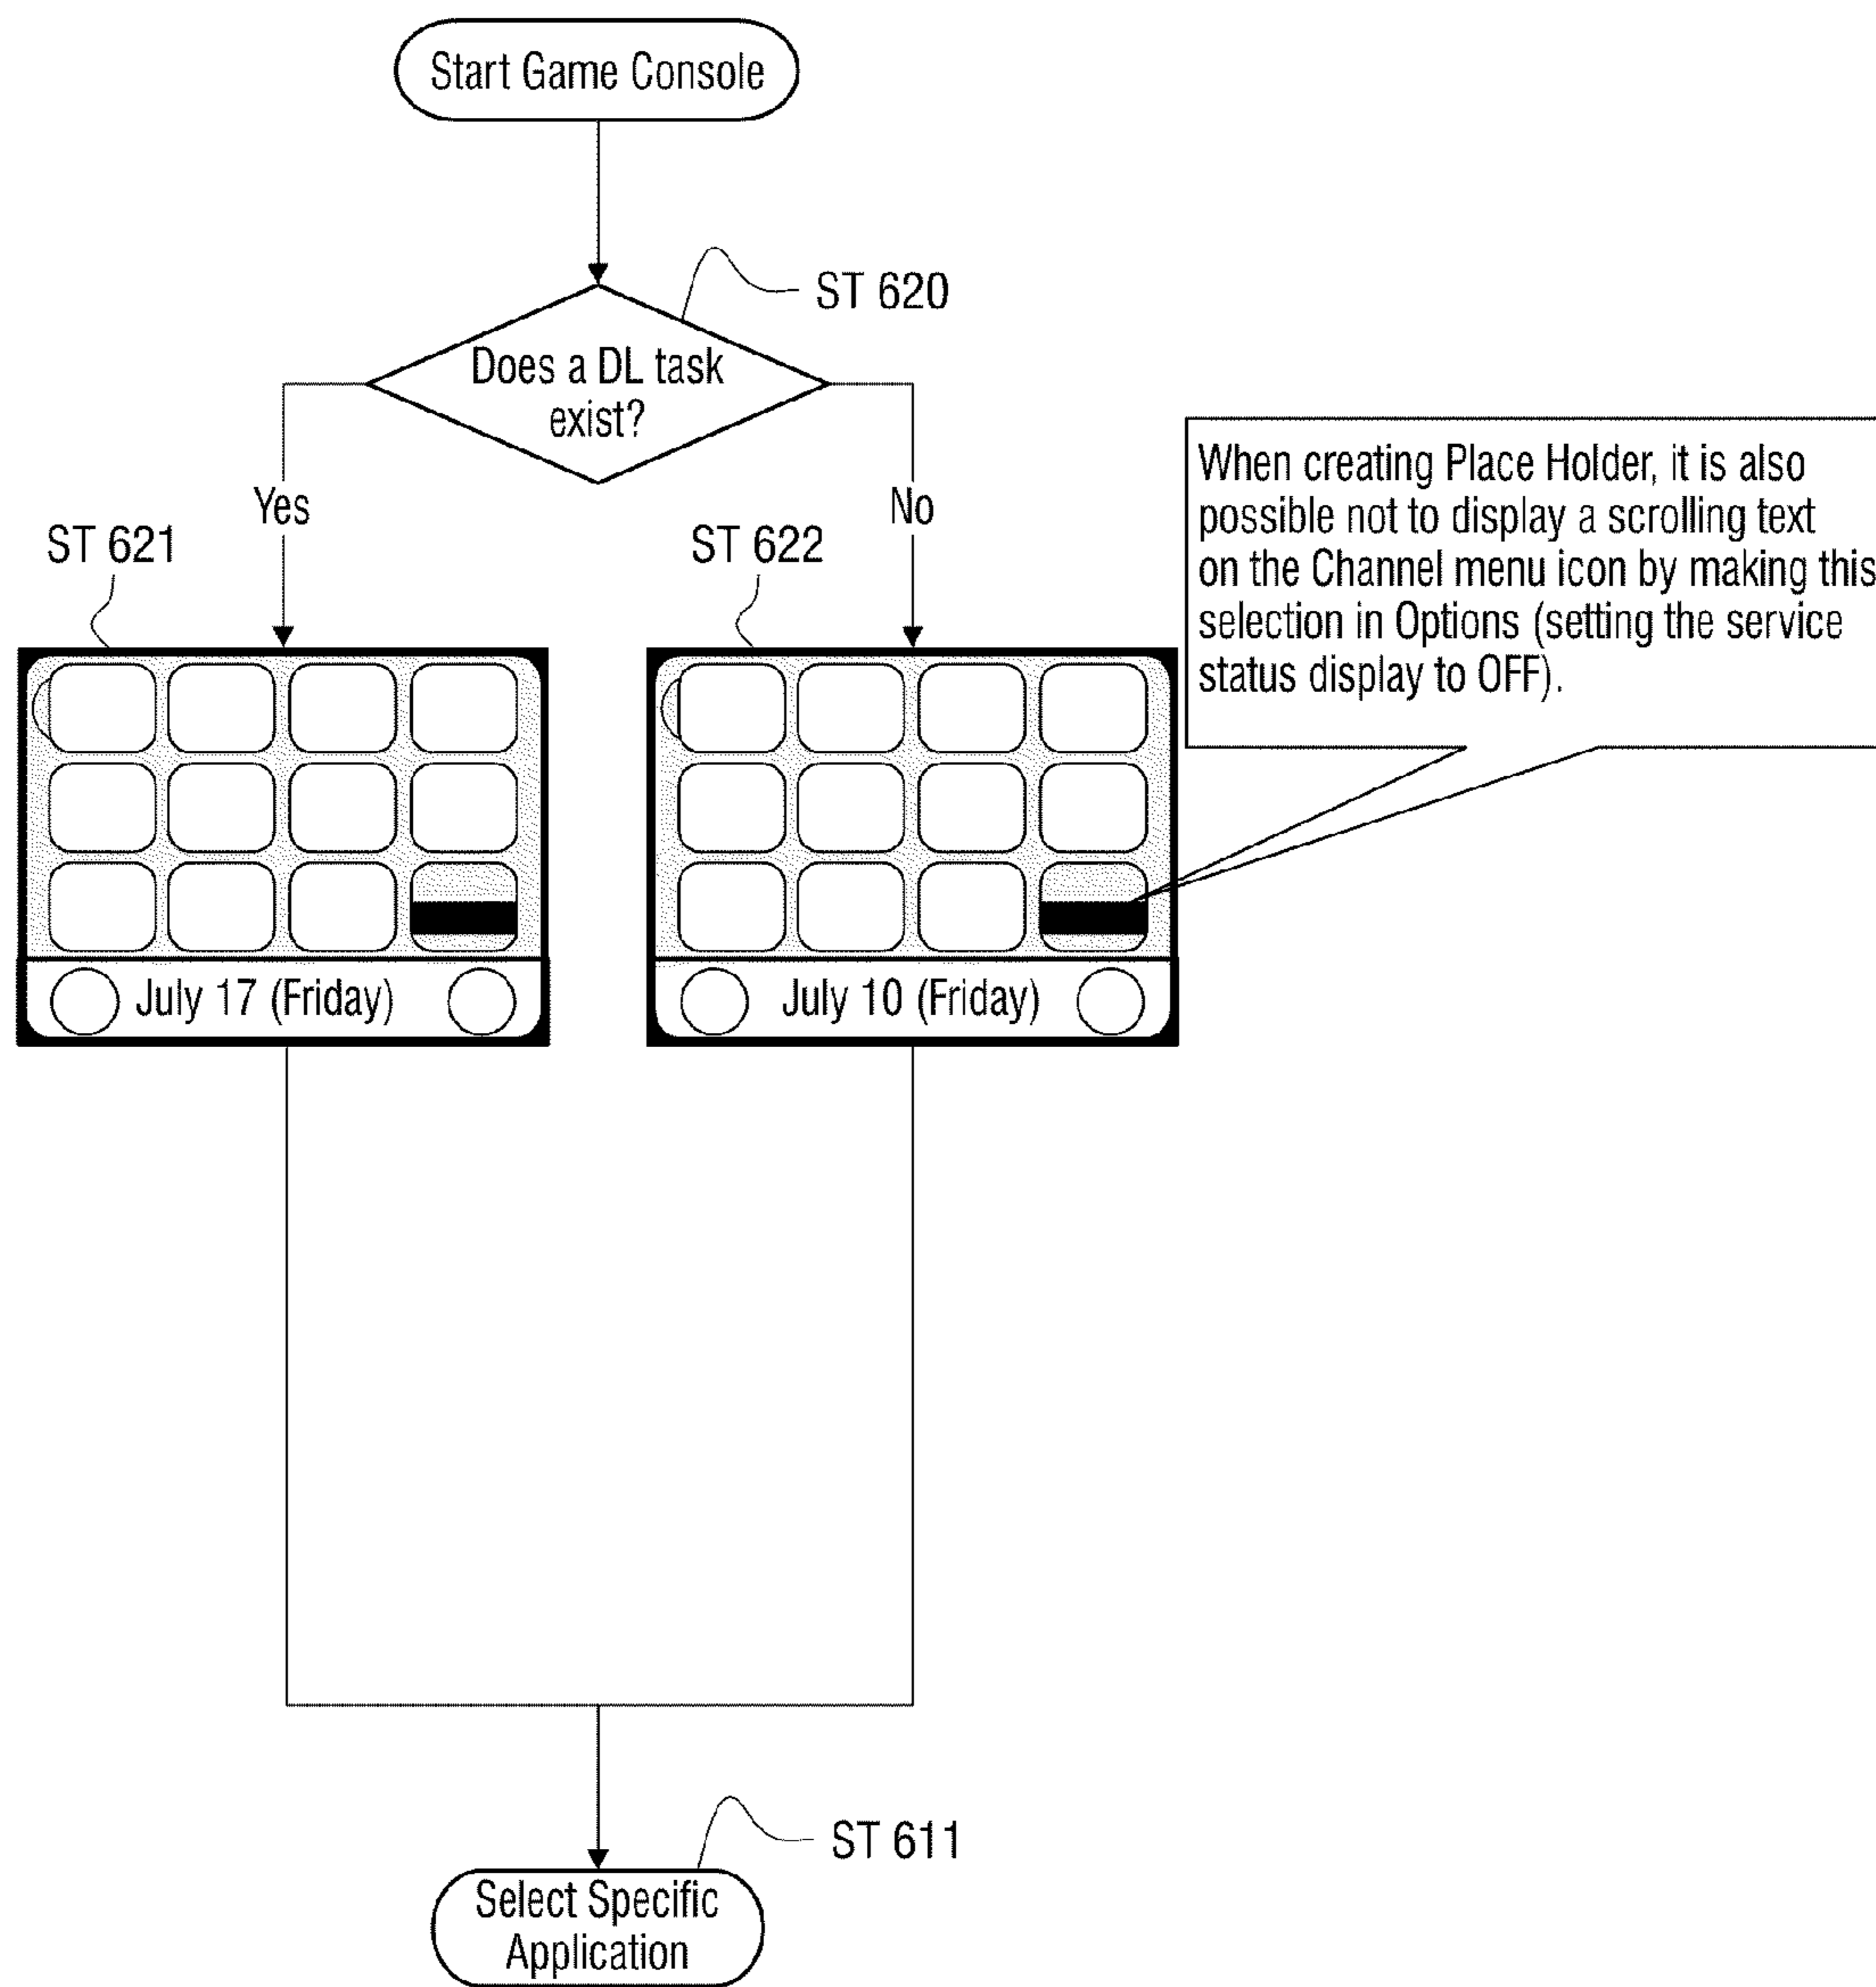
Start Game Console

ST 620

Does a DL task exist?

Yes

No

ST 621

ST 622

When creating Place Holder, it is also possible not to display a scrolling text on the Channel menu icon by making this selection in Options (setting the service status display to OFF).

July 17 (Friday)

July 10 (Friday)

ST 611

Select Specific Application